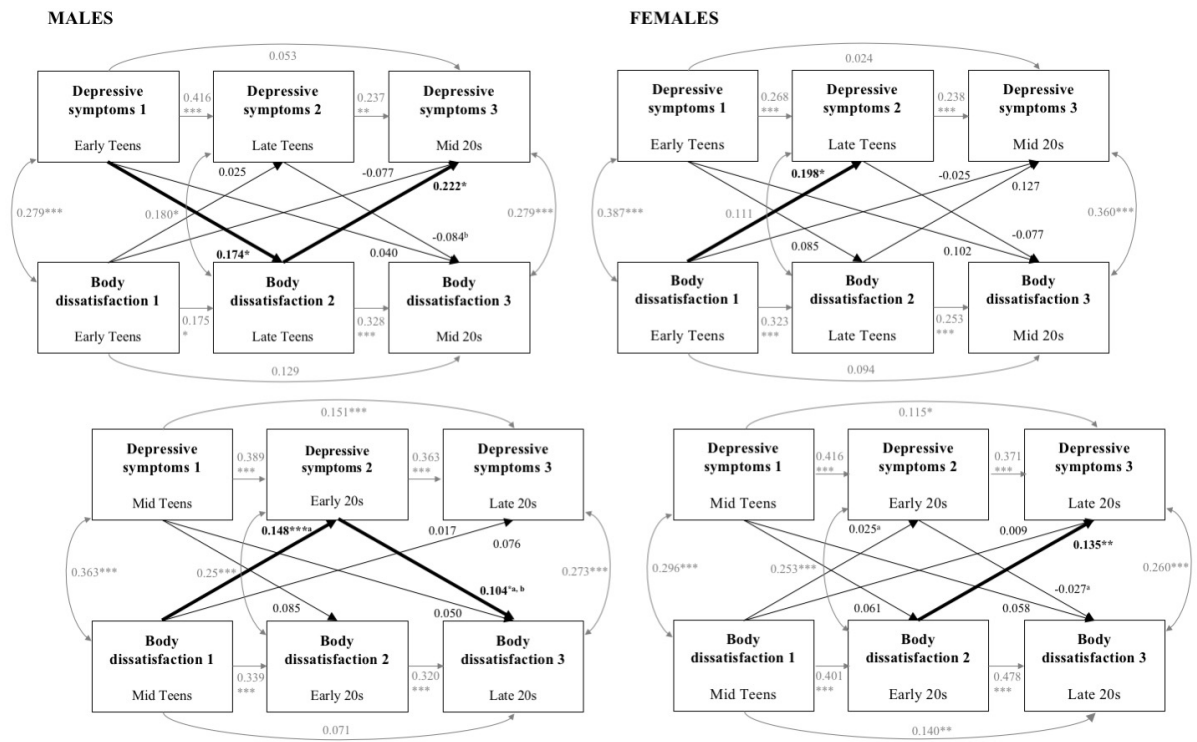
MALES

FEMALES

0.053

Depressive symptoms 1

Early Teens

0.416 ***

Depressive symptoms 2

Late Teens

0.237 **

Depressive symptoms 3

Mid 20s

0.025

-0.077

0.222*

0.279***

0.180*

-0.084$^b$

0.279***

0.174*

0.040

Body dissatisfaction 1

Early Teens

0.175 *

Body dissatisfaction 2

Late Teens

0.328 ***

Body dissatisfaction 3

Mid 20s

0.129

0.024

Depressive symptoms 1

Early Teens

0.268 ***

Depressive symptoms 2

Late Teens

0.238 ***

Depressive symptoms 3

Mid 20s

0.198*

-0.025

0.127

0.387***

0.111

0.360***

0.085

0.102

-0.077

Body dissatisfaction 1

Early Teens

0.323 ***

Body dissatisfaction 2

Late Teens

0.253 ***

Body dissatisfaction 3

Mid 20s

0.094

0.151***

Depressive symptoms 1

Mid Teens

0.389 ***

Depressive symptoms 2

Early 20s

0.363 ***

Depressive symptoms 3

Late 20s

0.148***$^a$

0.017

0.076

0.363***

0.25***

0.104*$^{a, b}$

0.273***

0.085

0.050

Body dissatisfaction 1

Mid Teens

0.339 ***

Body dissatisfaction 2

Early 20s

0.320 ***

Body dissatisfaction 3

Late 20s

0.071

0.115*

Depressive symptoms 1

Mid Teens

0.416 ***

Depressive symptoms 2

Early 20s

0.371 ***

Depressive symptoms 3

Late 20s

0.025$^a$

0.009

0.135**

0.296***

0.253***

-0.027$^a$

0.260***

0.061

0.058

Body dissatisfaction 1

Mid Teens

0.401 ***

Body dissatisfaction 2

Early 20s

0.478 ***

Body dissatisfaction 3

Late 20s

0.140**